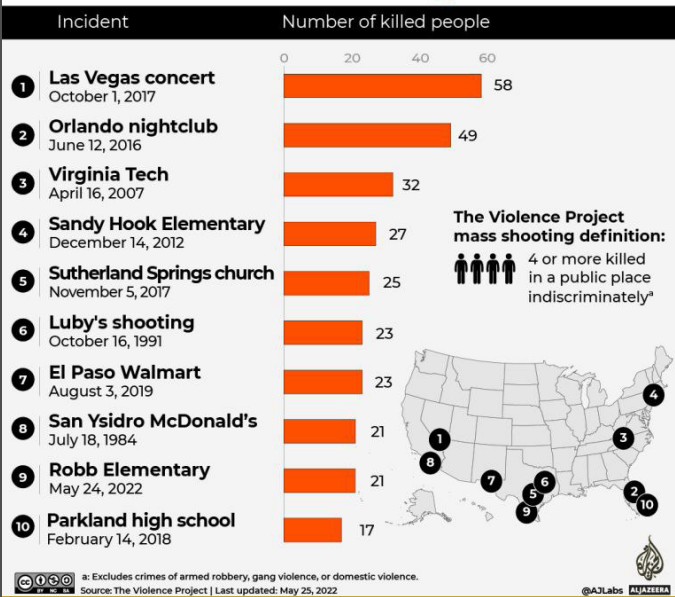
Incident

Number of killed people

0 20 40 60

1 Las Vegas concert
October 1, 2017
58

2 Orlando nightclub
June 12, 2016
49

3 Virginia Tech
April 16, 2007
32

4 Sandy Hook Elementary
December 14, 2012
27

5 Sutherland Springs church
November 5, 2017
25

6 Luby's shooting
October 16, 1991
23

7 El Paso Walmart
August 3, 2019
23

8 San Ysidro McDonald's
July 18, 1984
21

9 Robb Elementary
May 24, 2022
21

10 Parkland high school
February 14, 2018
17

The Violence Project mass shooting definition:
4 or more killed in a public place indiscriminately$^{a}$

1 8 7 6 5 9 3 4 2 10

a: Excludes crimes of armed robbery, gang violence, or domestic violence.
Source: The Violence Project | Last updated: May 25, 2022

cc BY NC SA

@AJLabs ALJAZEERA